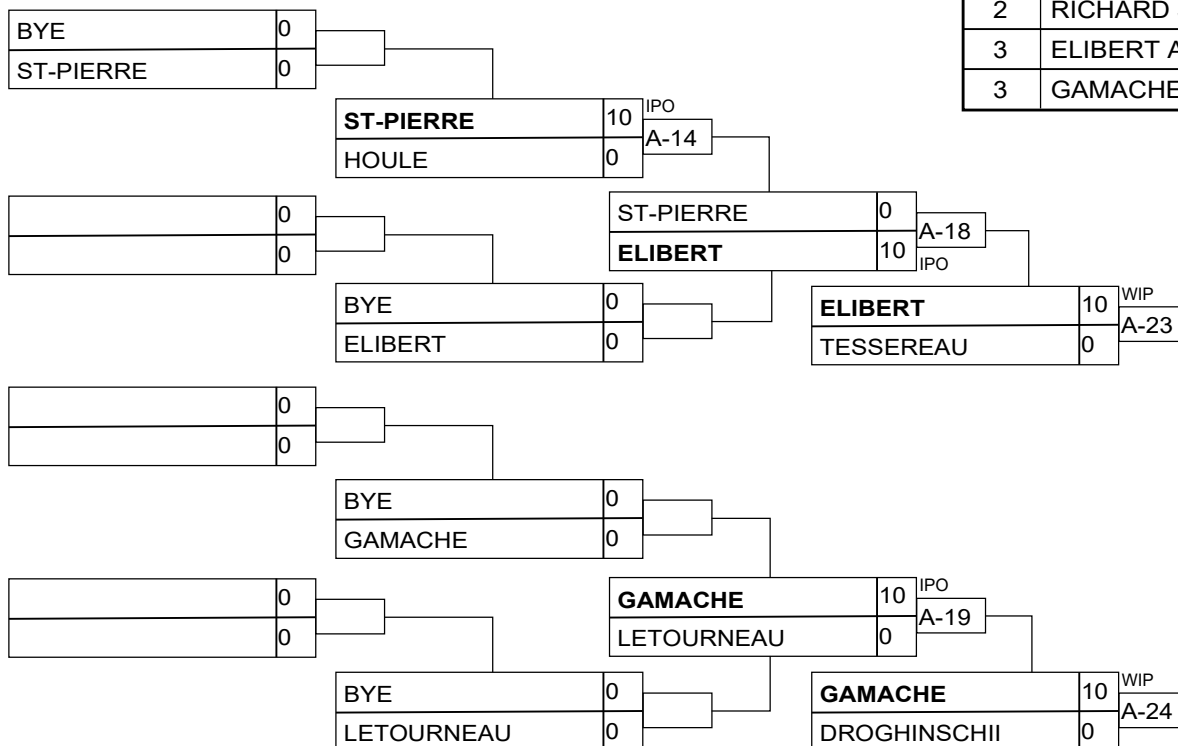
| | |
|---|---|
| 2 | RICHARD |
| 3 | ELIBERT A |
| 3 | GAMACHE |

BYE 0
ST-PIERRE 0

ST-PIERRE 10 IPO
HOULE 0
A-14

0
0

ST-PIERRE 0
ELIBERT 10 IPO
A-18

BYE 0
ELIBERT 0

ELIBERT 10 WIP
TESSEREAU 0
A-23

0
0

BYE 0
GAMACHE 0

0
0

GAMACHE 10 IPO
LETOURNEAU 0
A-19

BYE 0
LETOURNEAU 0

GAMACHE 10 WIP
DROGHINSCHII 0
A-24